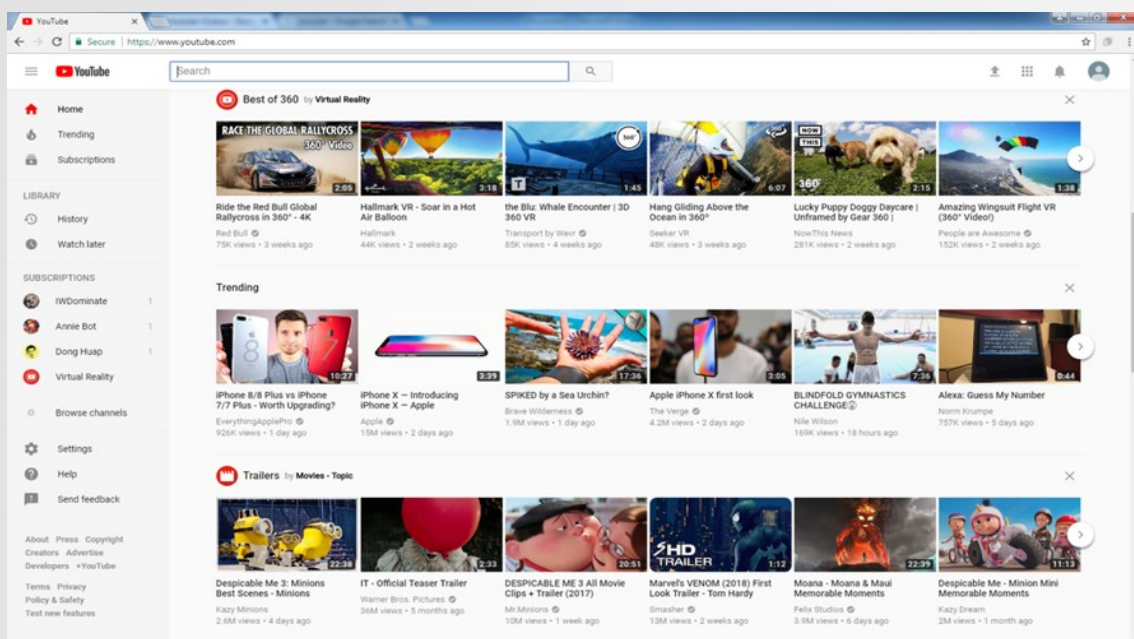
YouTube
Secure | https://www.youtube.com

YouTube
Search

Home
Trending
Subscriptions

LIBRARY
History
Watch later

SUBSCRIPTIONS
IWDominate 1
Annie Bot 1
Dong Huap 1
Virtual Reality

Browse channels

Settings
Help
Send feedback

About Press Copyright Creators Advertise Developers +YouTube

Terms Privacy Policy & Safety Test new features

Best of 360 by Virtual Reality

RACE THE GLOBAL RALLYCROSS 360° Video
2:05
Ride the Red Bull Global Rallycross in 360° - 4K
Red Bull
75K views • 3 weeks ago

3:18
Hallmark VR - Soar in a Hot Air Balloon
Hallmark
44K views • 2 weeks ago

360°
1:45
the Blu: Whale Encounter | 3D 360 VR
Transport by Wevr
85K views • 4 weeks ago

6:07
Hang Gliding Above the Ocean in 360°
Seeker VR
48K views • 3 weeks ago

NOW THIS
360°
2:15
Lucky Puppy Doggy Daycare | Unframed by Gear 360 |
NowThis News
281K views • 2 weeks ago

1:38
Amazing Wingsuit Flight VR (360° Video!)
People are Awesome
152K views • 2 weeks ago

Trending

10:27
iPhone 8/8 Plus vs iPhone 7/7 Plus - Worth Upgrading?
EverythingApplePro
926K views • 1 day ago

3:39
iPhone X — Introducing iPhone X — Apple
Apple
15M views • 2 days ago

17:36
SPIKED by a Sea Urchin?
Brave Wilderness
1.9M views • 1 day ago

3:05
Apple iPhone X first look
The Verge
4.2M views • 2 days ago

7:36
BLINDFOLD GYMNASTICS CHALLENGE
Nile Wilson
169K views • 18 hours ago

0:44
Alexa: Guess My Number
Norm Krumpe
757K views • 5 days ago

Trailers by Movies - Topic

22:38
Despicable Me 3: Minions Best Scenes - Minions
Kazy Minions
2.6M views • 4 days ago

2:33
IT - Official Teaser Trailer
Warner Bros. Pictures
36M views • 5 months ago

20:51
DESPICABLE ME 3 All Movie Clips + Trailer (2017)
Mr.Minions
10M views • 1 week ago

HD TRAILER
1:12
Marvel's VENOM (2018) First Look Trailer - Tom Hardy
Smasher
13M views • 2 weeks ago

22:39
Moana - Moana & Maui Memorable Moments
Felix Studios
3.9M views • 6 days ago

11:13
Despicable Me - Minion Mini Memorable Moments
Kazy Dream
2M views • 1 month ago